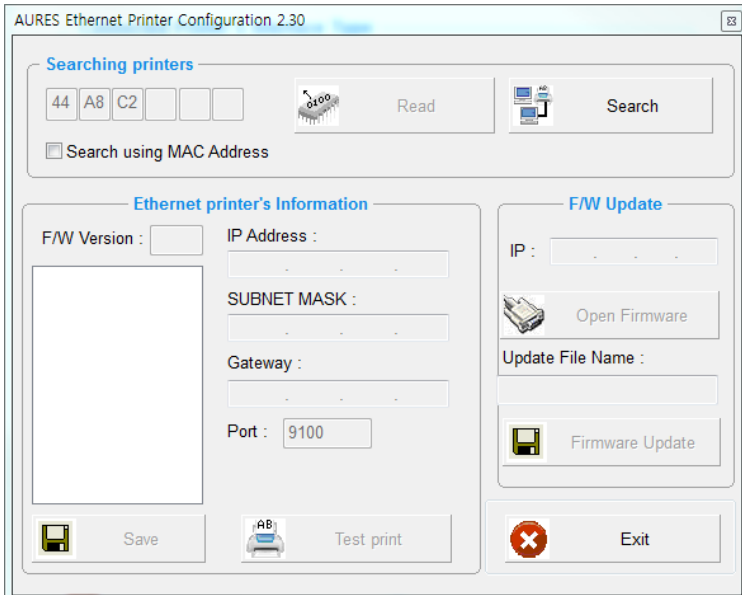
AURES Ethernet Printer Configuration 2.30

Searching printers

44 A8 C2

Read

Search

Search using MAC Address

Ethernet printer's Information

F/W Version :

IP Address :

SUBNET MASK :

Gateway :

Port : 9100

Save

AB

Test print

F/W Update

IP :

Open Firmware

Update File Name :

Firmware Update

Exit